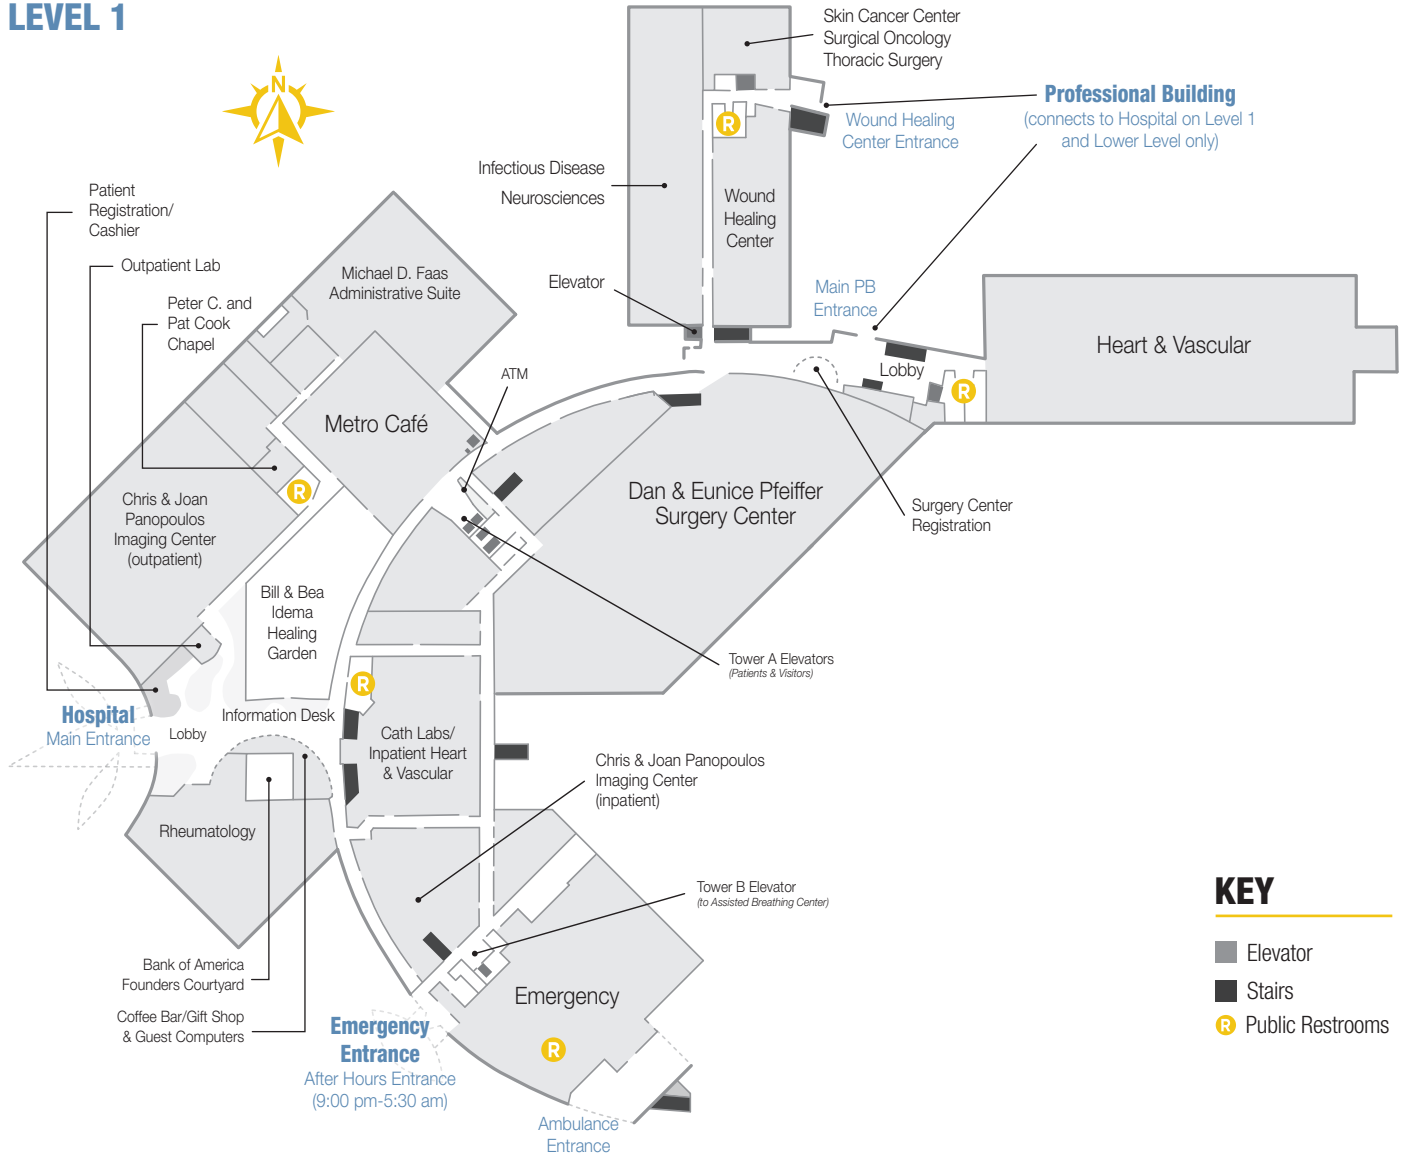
LEVEL 1

N

Skin Cancer Center
Surgical Oncology
Thoracic Surgery

Professional Building
(connects to Hospital on Level 1 and Lower Level only)

Wound Healing Center Entrance

R

Infectious Disease

Neurosciences

Wound Healing Center

Patient Registration/ Cashier

Outpatient Lab

Michael D. Faas Administrative Suite

Elevator

Main PB Entrance

Heart & Vascular

Peter C. and Pat Cook Chapel

Lobby

R

ATM

Metro Café

Dan & Eunice Pfeiffer Surgery Center

R

Surgery Center Registration

Chris & Joan Panopoulos Imaging Center (outpatient)

Bill & Bea Idema Healing Garden

Tower A Elevators
(Patients & Visitors)

R

Hospital
Main Entrance

Information Desk

Lobby

Cath Labs/ Inpatient Heart & Vascular

Chris & Joan Panopoulos Imaging Center (inpatient)

Rheumatology

Tower B Elevator
(to Assisted Breathing Center)

KEY

Elevator

Stairs

R Public Restrooms

Bank of America Founders Courtyard

Emergency

Coffee Bar/Gift Shop & Guest Computers

Emergency Entrance
After Hours Entrance
(9:00 pm-5:30 am)

R

Ambulance Entrance